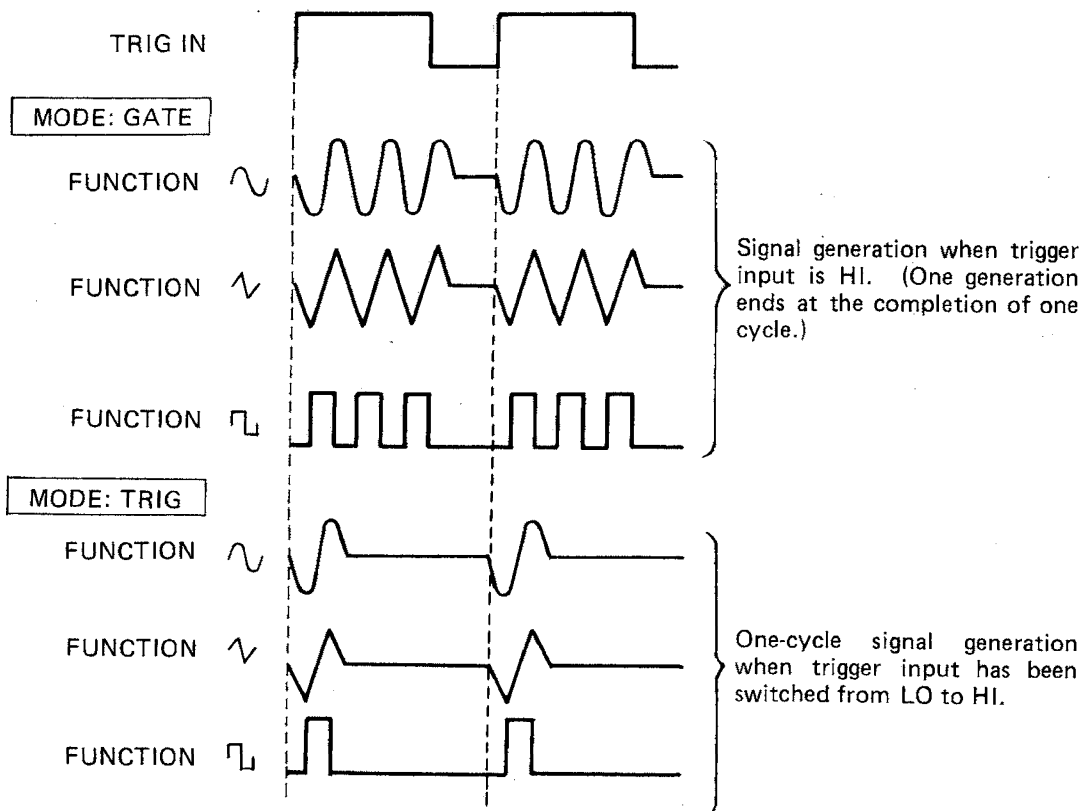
TRIG IN

MODE: GATE

FUNCTION

FUNCTION

FUNCTION

Signal generation when trigger input is HI. (One generation ends at the completion of one cycle.)

MODE: TRIG

FUNCTION

FUNCTION

FUNCTION

One-cycle signal generation when trigger input has been switched from LO to HI.